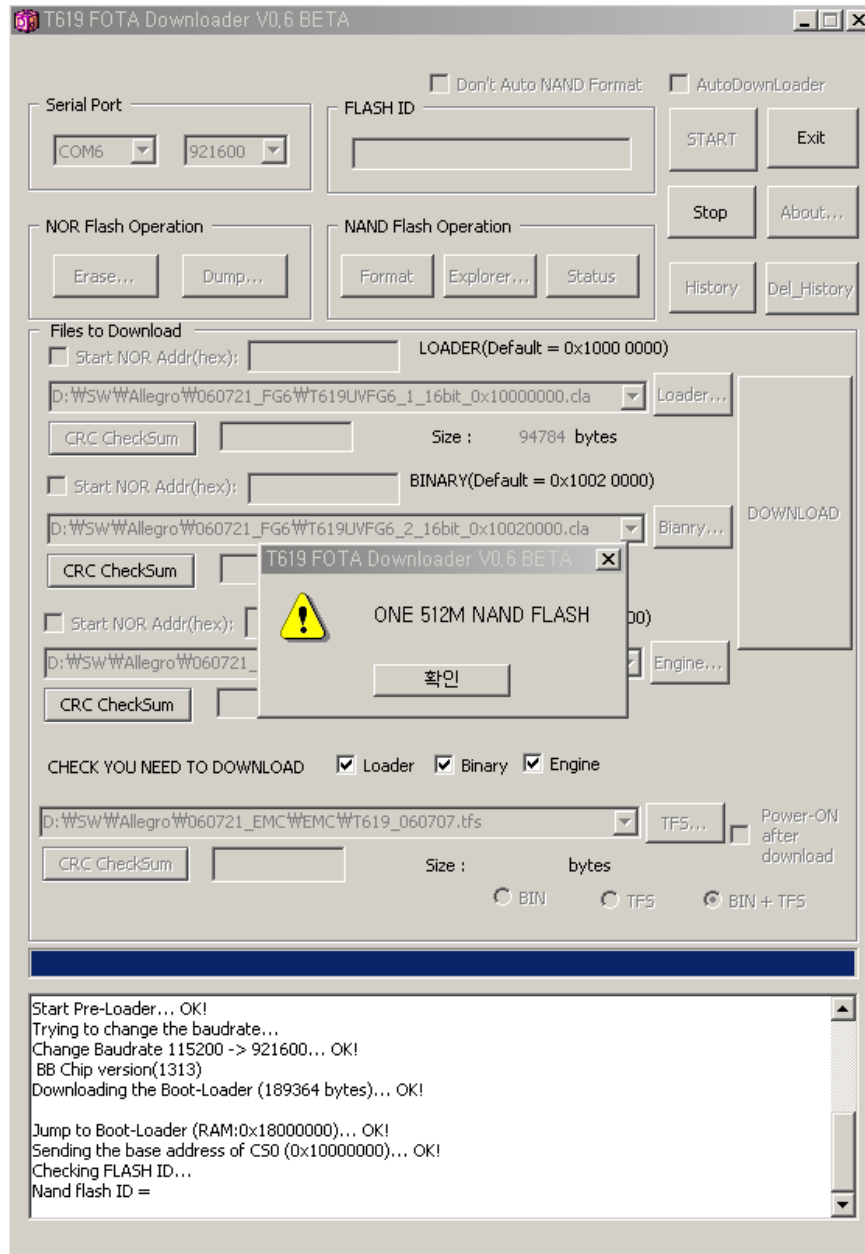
T619 FOTA Downloader V0,6 BETA

Don't Auto NAND Format
AutoDownLoader

Serial Port
COM6
921600

FLASH ID

START
Exit

Stop
About...

NOR Flash Operation
Erase...
Dump...

NAND Flash Operation
Format
Explorer...
Status

History
Del_History

Files to Download
Start NOR Addr(hex):
LOADER(Default = 0x1000 0000)
D:₩SW₩Allegro₩060721_FG6₩T619UVFG6_1_16bit_0x10000000.cla
Loader...
CRC CheckSum
Size : 94784 bytes

Start NOR Addr(hex):
BINARY(Default = 0x1002 0000)
D:₩SW₩Allegro₩060721_FG6₩T619UVFG6_2_16bit_0x10020000.cla
Bianry...
DOWNLOAD
CRC CheckSum

T619 FOTA Downloader V0,6 BETA
ONE 512M NAND FLASH
확인

Start NOR Addr(hex):
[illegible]00)
D:₩SW₩Allegro₩060721_
Engine...
CRC CheckSum

CHECK YOU NEED TO DOWNLOAD
Loader
Binary
Engine

D:₩SW₩Allegro₩060721_EMC₩EMC₩T619_060707.tfs
TFS...
Power-ON after download
CRC CheckSum
Size : bytes
BIN
TFS
BIN + TFS

Start Pre-Loader... OK!
Trying to change the baudrate...
Change Baudrate 115200 -> 921600... OK!
BB Chip version(1313)
Downloading the Boot-Loader (189364 bytes)... OK!

Jump to Boot-Loader (RAM:0x18000000)... OK!
Sending the base address of CS0 (0x10000000)... OK!
Checking FLASH ID...
Nand flash ID =